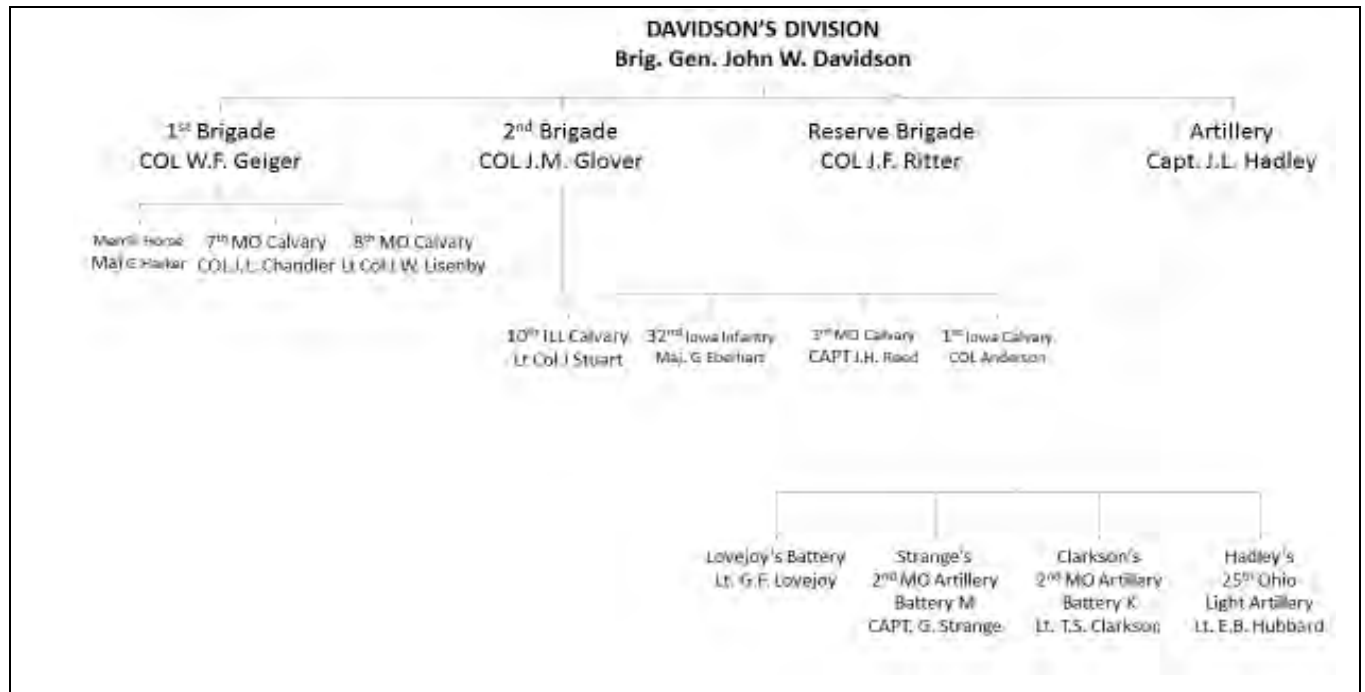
DAVIDSON'S DIVISION
Brig. Gen. John W. Davidson

1st Brigade
COL W.F. Geiger

2nd Brigade
COL J.M. Glover

Reserve Brigade
COL J.F. Ritter

Artillery
Capt. J.L. Hadley

Merrill Horse
Maj C Harker

7th MO Calvary
COL J.L. Chandler

8th MO Calvary
Lt Col J.W. Lisenby

10th ILL Calvary
Lt Col J Stuart

32nd Iowa Infantry
Maj. G Eberhart

3rd MO Calvary
CAPT J.H. Reed

1st Iowa Calvary
COL Anderson

Lovejoy's Battery
Lt. G.F. Lovejoy

Strange's
2nd MO Artillery
Battery M
CAPT. G. Strange

Clarkson's
2nd MO Artillery
Battery K
Lt. T.S. Clarkson

Hadley's
25th Ohio
Light Artillery
Lt. E.B. Hubbard